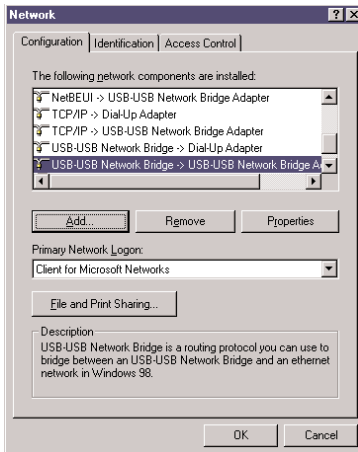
Network

Configuration | Identification | Access Control

The following network components are installed:

NetBEUI -> USB-USB Network Bridge Adapter
TCP/IP -> Dial-Up Adapter
TCP/IP -> USB-USB Network Bridge Adapter
USB-USB Network Bridge -> Dial-Up Adapter
USB-USB Network Bridge -> USB-USB Network Bridge A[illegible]

Add... | Remove | Properties

Primary Network Logon:
Client for Microsoft Networks

File and Print Sharing...

Description
USB-USB Network Bridge is a routing protocol you can use to bridge between an USB-USB Network Bridge and an ethernet network in Windows 98.

OK | Cancel